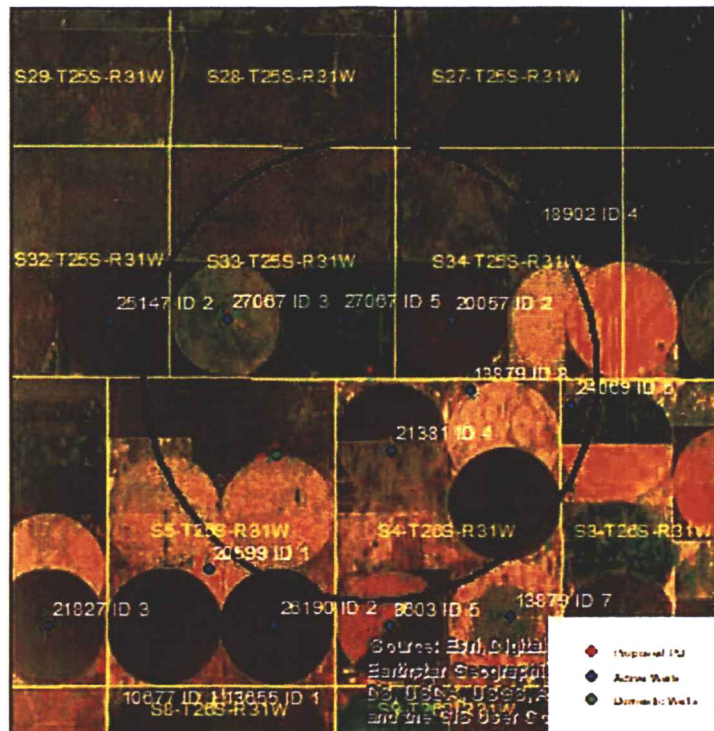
S29-T25S-R31W
S28-T25S-R31W
S27-T25S-R31W
18902 ID 4
S32-T25S-R31W
S33-T25S-R31W
S34-T25S-R31W
25147 ID 2
27067 ID 3
27067 ID 5
20057 ID 2
13879 ID 8
21069 ID 6
21381 ID 4
S5-T26S-R31W
S4-T26S-R31W
S3-T26S-R31W
20599 ID 1
21827 ID 3
28190 ID 2
8603 ID 5
13879 ID 7
Source: Esri, Digital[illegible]
Earthstar Geograph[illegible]
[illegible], USDA, USGS, A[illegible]
and the GIS User C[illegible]
10677 ID 1
13655 ID 1
S8-T26S-R31W
Proposed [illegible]
Active Wells
Domestic Wells